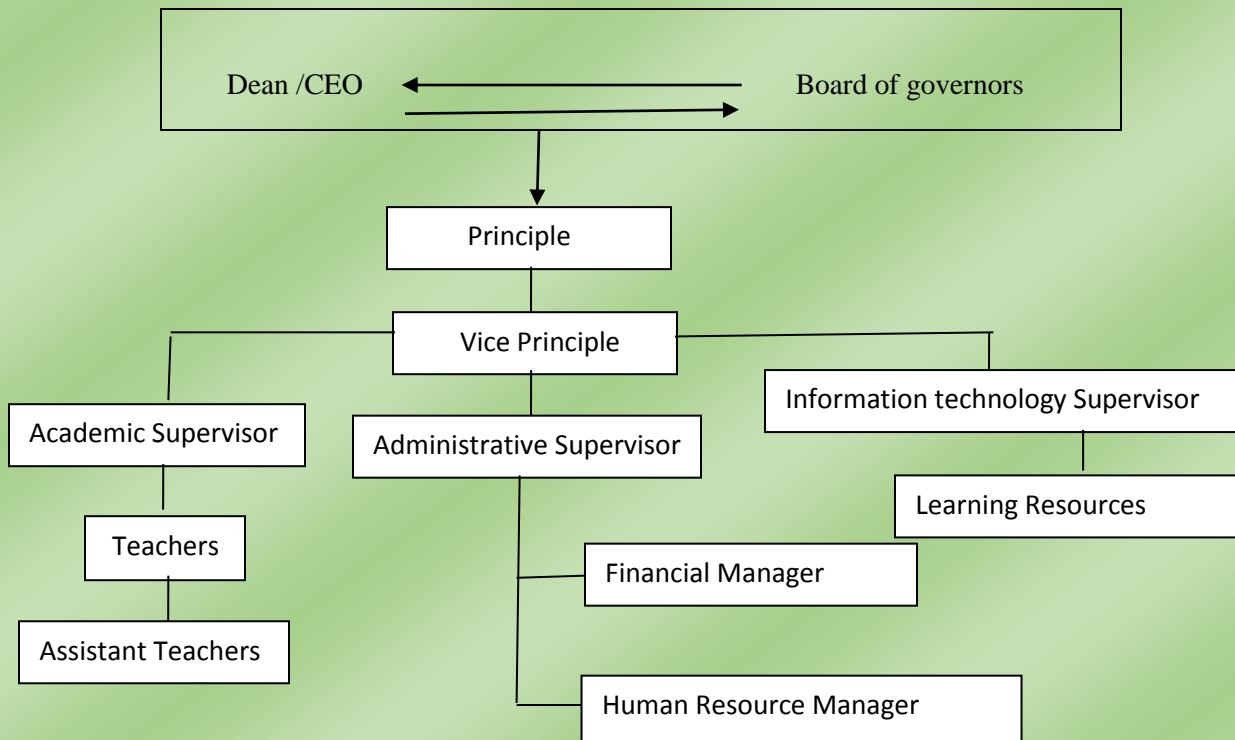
Dean /CEO

Board of governors

Principle

Vice Principle

Academic Supervisor

Administrative Supervisor

Information technology Supervisor

Learning Resources

Teachers

Financial Manager

Assistant Teachers

Human Resource Manager